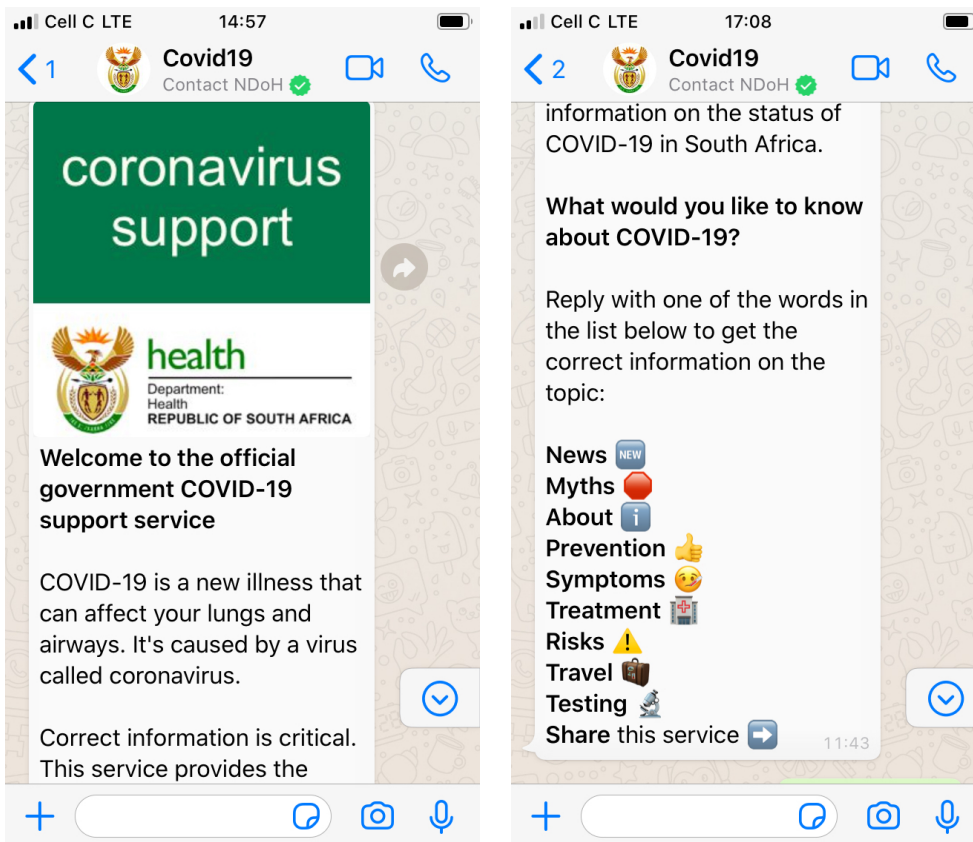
Cell C LTE 14:57

1 Covid19
Contact NDoH

coronavirus support

health
Department:
Health
REPUBLIC OF SOUTH AFRICA

**Welcome to the official government COVID-19 support service**

COVID-19 is a new illness that can affect your lungs and airways. It's caused by a virus called coronavirus.

Correct information is critical. This service provides the

Cell C LTE 17:08

2 Covid19
Contact NDoH

information on the status of COVID-19 in South Africa.

**What would you like to know about COVID-19?**

Reply with one of the words in the list below to get the correct information on the topic:

**News** 🆕
**Myths** 🛑
**About** ℹ️
**Prevention** 👍
**Symptoms** 🤒
**Treatment** 🏥
**Risks** ⚠️
**Travel** 💼
**Testing** 🔬
**Share** this service ➡️
11:43